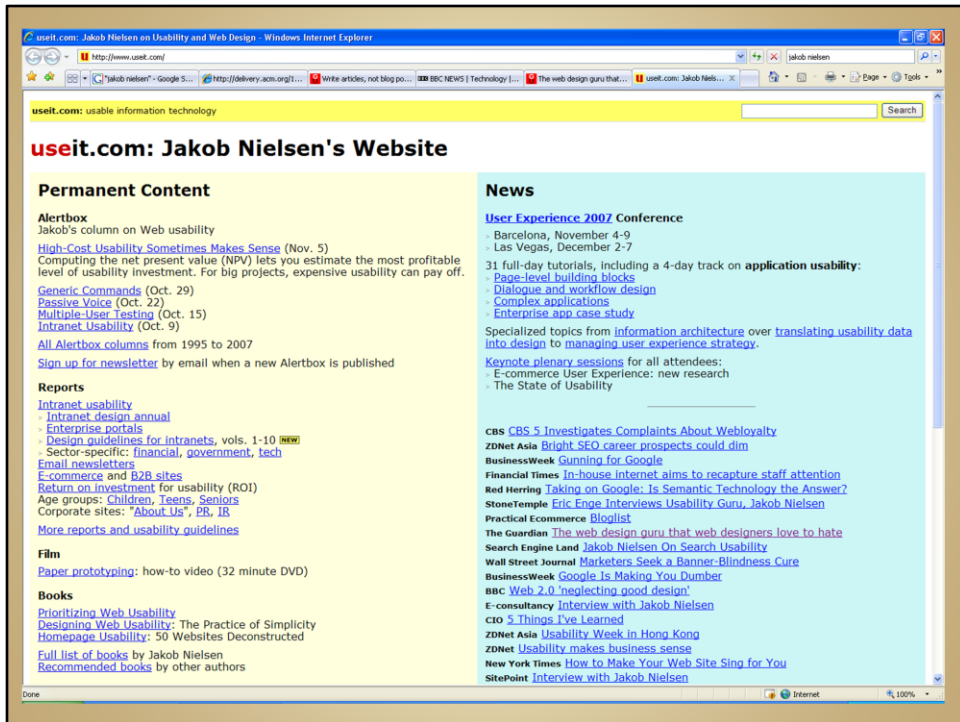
useit.com: Jakob Nielsen on Usability and Web Design - Windows Internet Explorer

http://www.useit.com/

jakob nielsen

"jakob nielsen" - Google S... | http://delivery.acm.org/1... | Write articles, not blog po... | BBC NEWS | Technology |... | The web design guru that... | useit.com: Jakob Niels...

Page ▾ Tools ▾

useit.com: usable information technology

Search

useit.com: Jakob Nielsen's Website

Permanent Content

Alertbox
Jakob's column on Web usability

High-Cost Usability Sometimes Makes Sense (Nov. 5)
Computing the net present value (NPV) lets you estimate the most profitable level of usability investment. For big projects, expensive usability can pay off.

Generic Commands (Oct. 29)
Passive Voice (Oct. 22)
Multiple-User Testing (Oct. 15)
Intranet Usability (Oct. 9)

All Alertbox columns from 1995 to 2007

Sign up for newsletter by email when a new Alertbox is published

Reports

Intranet usability
Intranet design annual
Enterprise portals
Design guidelines for intranets, vols. 1-10 NEW
Sector-specific: financial, government, tech
Email newsletters
E-commerce and B2B sites
Return on investment for usability (ROI)
Age groups: Children, Teens, Seniors
Corporate sites: "About Us", PR, IR

More reports and usability guidelines

Film

Paper prototyping: how-to video (32 minute DVD)

Books

Prioritizing Web Usability
Designing Web Usability: The Practice of Simplicity
Homepage Usability: 50 Websites Deconstructed

Full list of books by Jakob Nielsen
Recommended books by other authors

News

User Experience 2007 Conference
Barcelona, November 4-9
Las Vegas, December 2-7

31 full-day tutorials, including a 4-day track on application usability:
Page-level building blocks
Dialogue and workflow design
Complex applications
Enterprise app case study

Specialized topics from information architecture over translating usability data into design to managing user experience strategy.

Keynote plenary sessions for all attendees:
E-commerce User Experience: new research
The State of Usability

CBS 5 Investigates Complaints About Webloyalty
ZDNet Asia Bright SEO career prospects could dim
BusinessWeek Gunning for Google
Financial Times In-house internet aims to recapture staff attention
Red Herring Taking on Google: Is Semantic Technology the Answer?
StoneTemple Eric Enge Interviews Usability Guru, Jakob Nielsen
Practical Ecommerce Bloglist
The Guardian The web design guru that web designers love to hate
Search Engine Land Jakob Nielsen On Search Usability
Wall Street Journal Marketers Seek a Banner-Blindness Cure
BusinessWeek Google Is Making You Dumber
BBC Web 2.0 'neglecting good design'
E-consultancy Interview with Jakob Nielsen
CIO 5 Things I've Learned
ZDNet Asia Usability Week in Hong Kong
ZDNet Usability makes business sense
New York Times How to Make Your Web Site Sing for You
SitePoint Interview with Jakob Nielsen

Done | Internet | 100%